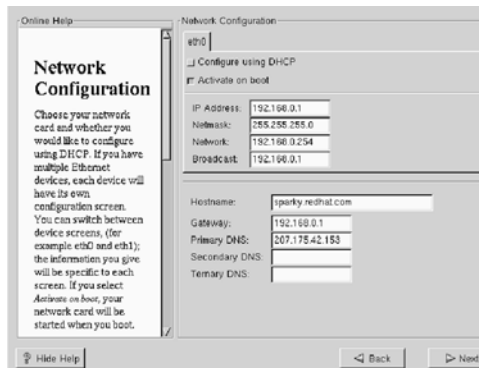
Online Help

Network Configuration

Choose your network card and whether you would like to configure using DHCP. If you have multiple Ethernet devices, each device will have its own configuration screen. You can switch between device screens, (for example eth0 and eth1); the information you give will be specific to each screen. If you select *Activate on boot*, your network card will be started when you boot.

Network Configuration

eth0

Configure using DHCP

Activate on boot

| IP Address: | 192.168.0.1 |
|---|---|
| Netmask: | 255.255.255.0 |
| Network: | 192.168.0.254 |
| Broadcast: | 192.168.0.1 |

| Hostname: | sparky.redhat.com |
|---|---|
| Gateway: | 192.168.0.1 |
| Primary DNS: | 207.175.42.153 |
| Secondary DNS: | |
| Ternary DNS: | |

Hide Help

Back

Next